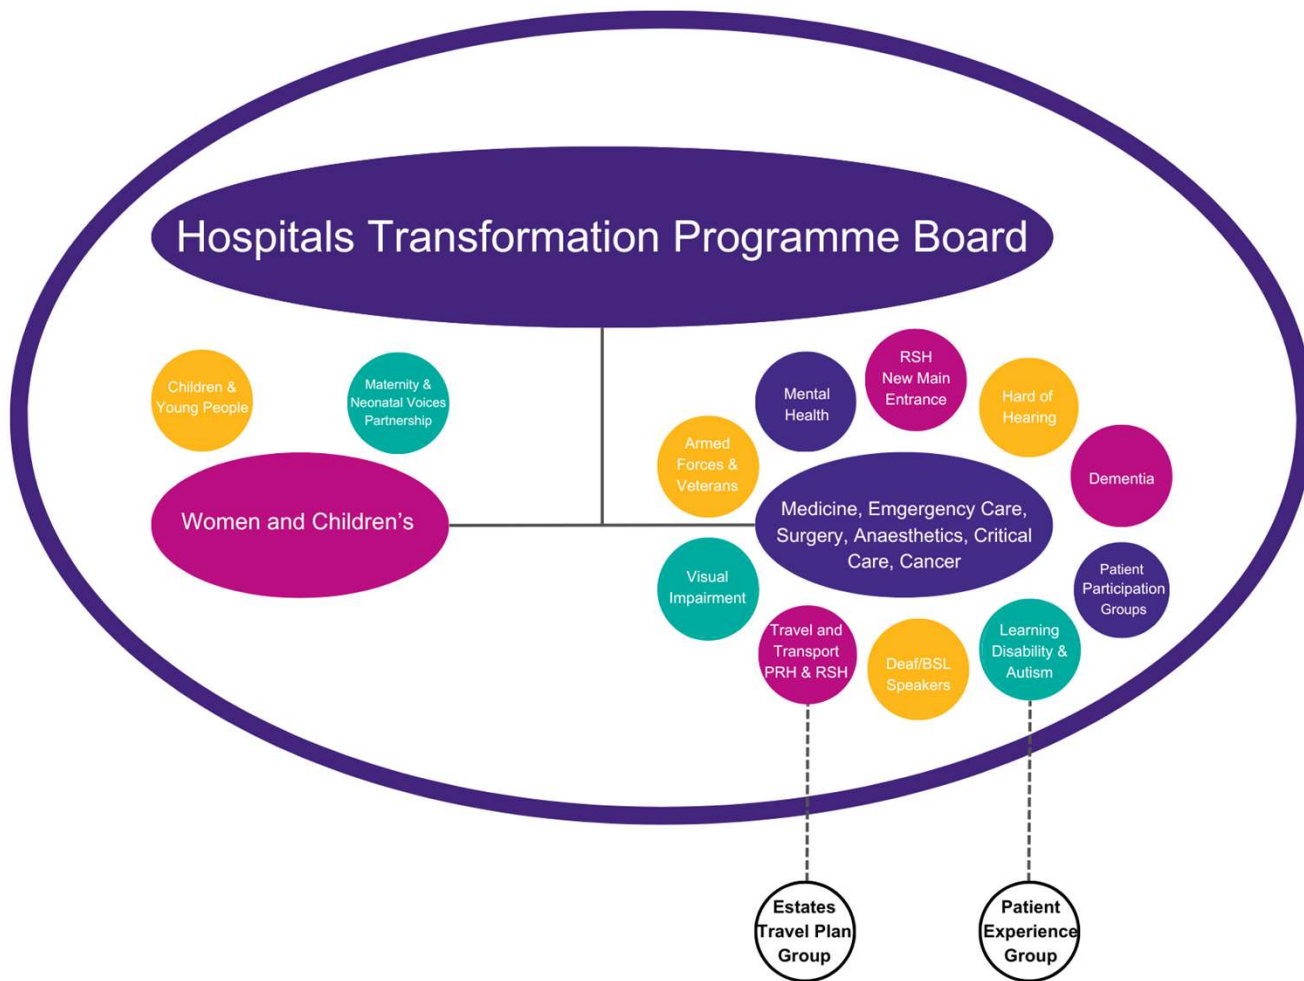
Hospitals Transformation Programme Board

Children & Young People

Maternity & Neonatal Voices Partnership

Women and Children's

Mental Health

RSH New Main Entrance

Hard of Hearing

Armed Forces & Veterans

Dementia

Medicine, Emergency Care, Surgery, Anaesthetics, Critical Care, Cancer

Visual Impairment

Patient Participation Groups

Travel and Transport PRH & RSH

Deaf/BSL Speakers

Learning Disability & Autism

Estates Travel Plan Group

Patient Experience Group